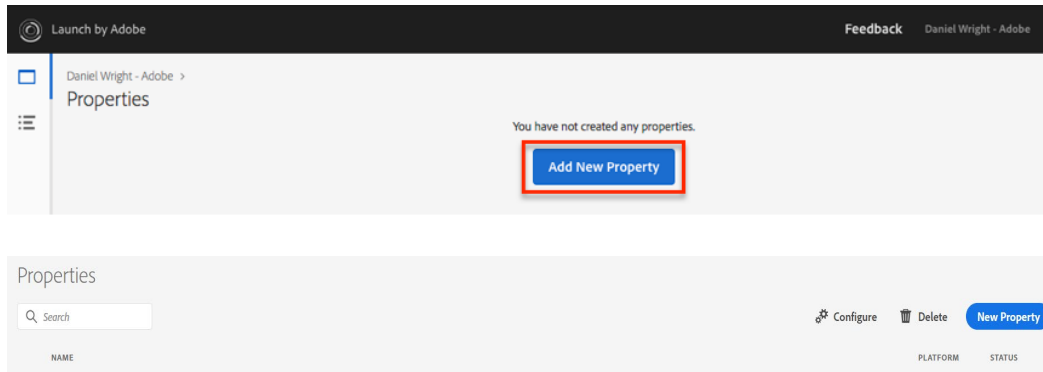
Launch by Adobe

Feedback

Daniel Wright - Adobe

Daniel Wright - Adobe >

Properties

You have not created any properties.

Add New Property

Properties

Search

Configure

Delete

New Property

NAME

PLATFORM

STATUS